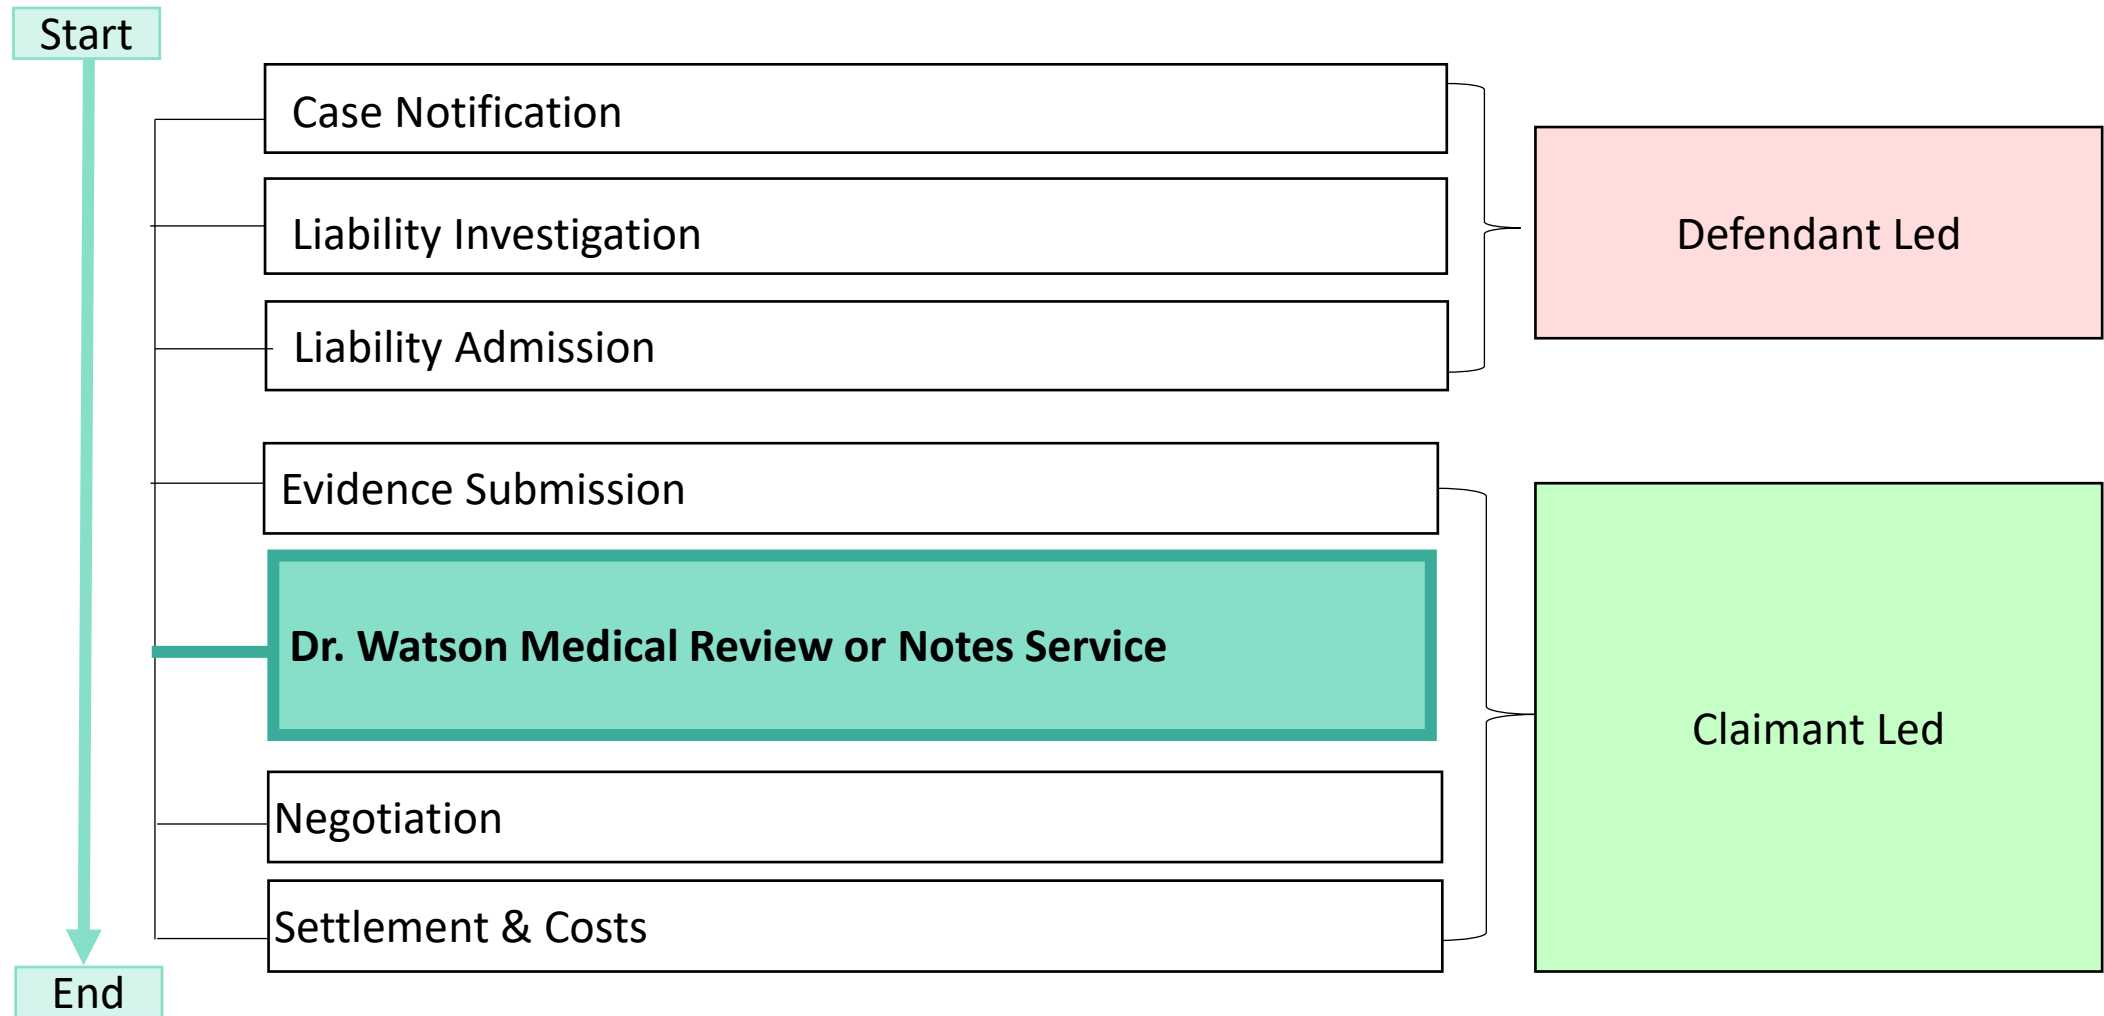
Start

Case Notification

Liability Investigation

Liability Admission

Defendant Led

Evidence Submission

Dr. Watson Medical Review or Notes Service

Negotiation

Settlement & Costs

Claimant Led

End